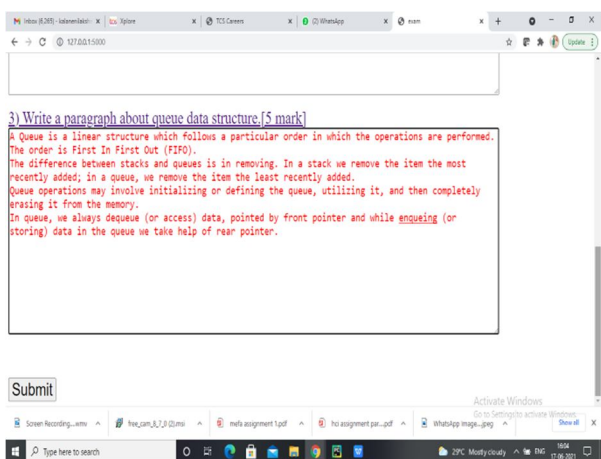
Inbox (6,269) - kalaneniakshi | tcs Xplore | TCS Careers | (2) WhatsApp | exam

127.0.0.1:5000

Update

3) Write a paragraph about queue data structure.[5 mark]

A Queue is a linear structure which follows a particular order in which the operations are performed. The order is First In First Out (FIFO).
The difference between stacks and queues is in removing. In a stack we remove the item the most recently added; in a queue, we remove the item the least recently added.
Queue operations may involve initializing or defining the queue, utilizing it, and then completely erasing it from the memory.
In queue, we always dequeue (or access) data, pointed by front pointer and while enqueing (or storing) data in the queue we take help of rear pointer.

Submit

Activate Windows
Go to Settings to activate Windows.

Screen Recording....wmv | free_cam_8_7_0 (2).msi | mefa assignment 1.pdf | hci assignment par....pdf | WhatsApp Image....jpeg | Show all

Type here to search

29°C Mostly cloudy ENG 16:04 17-06-2021